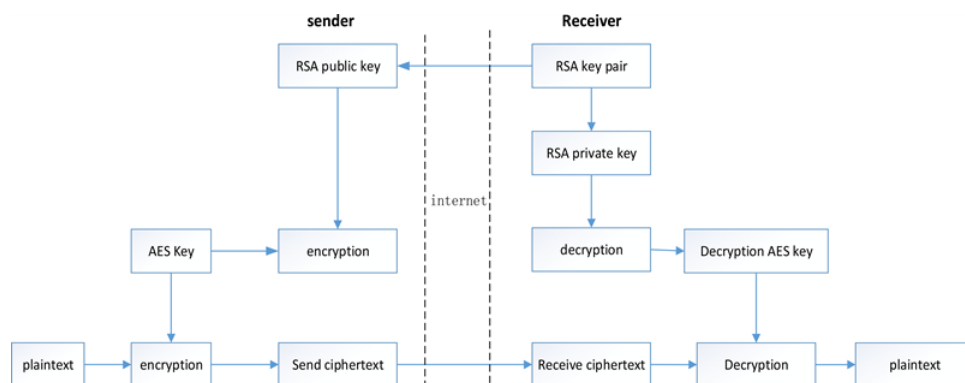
sender

Receiver

RSA public key

RSA key pair

RSA private key

internet

AES Key

encryption

decryption

Decryption AES key

plaintext

encryption

Send ciphertext

Receive ciphertext

Decryption

plaintext